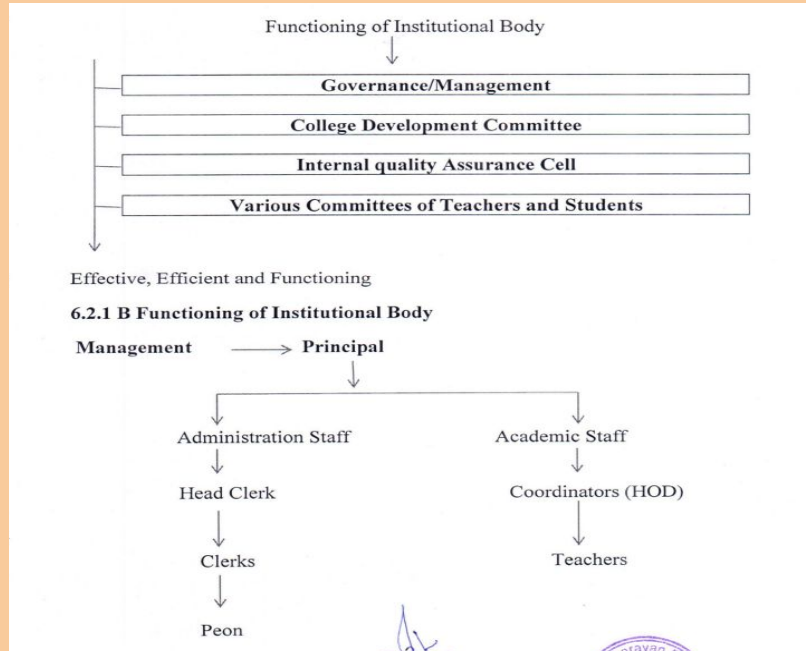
Functioning of Institutional Body

Governance/Management

College Development Committee

Internal quality Assurance Cell

Various Committees of Teachers and Students

Effective, Efficient and Functioning

6.2.1 B Functioning of Institutional Body

Management → Principal

Administration Staff

Head Clerk

Clerks

Peon

Academic Staff

Coordinators (HOD)

Teachers